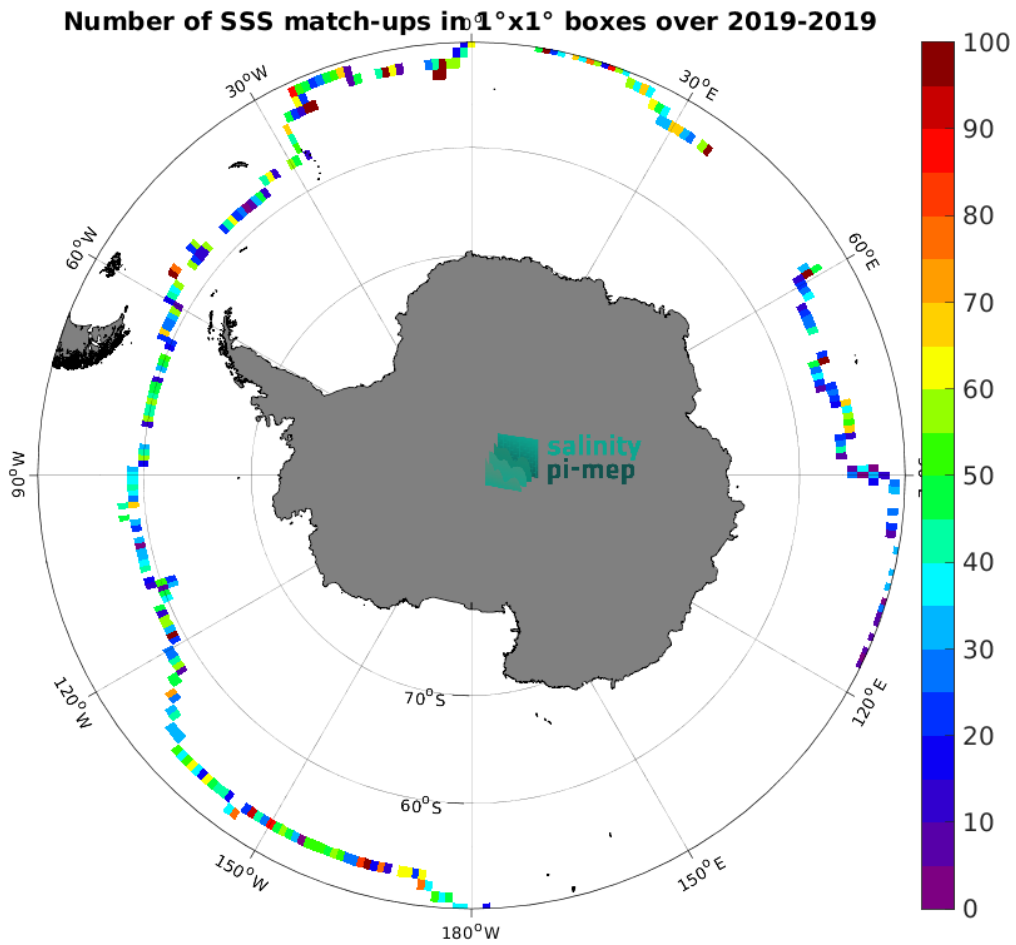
Number of SSS match-ups in 1°x1° boxes over 2019-2019

$0^oE$
$30^oE$
$60^oE$
$90^oE$
$120^oE$
$150^oE$
$180^oW$
$150^oW$
$120^oW$
$90^oW$
$60^oW$
$30^oW$

$70^oS$
$60^oS$

salinity
pi-mep

100
90
80
70
60
50
40
30
20
10
0